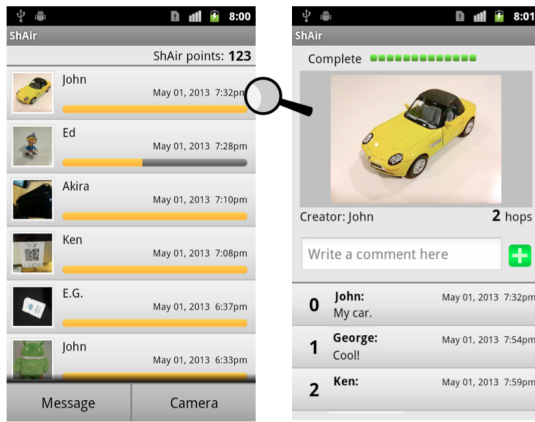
8:00
ShAir
ShAir points: 123
John
May 01, 2013 7:32pm
Ed
May 01, 2013 7:28pm
Akira
May 01, 2013 7:10pm
Ken
May 01, 2013 7:08pm
E.G.
May 01, 2013 6:37pm
John
May 01, 2013 6:33pm
Message
Camera

8:01
ShAir
Complete
Creator: John
2 hops
Write a comment here
0 John:
May 01, 2013 7:32pm
My car.
1 George:
May 01, 2013 7:54pm
Cool!
2 Ken:
May 01, 2013 7:59pm